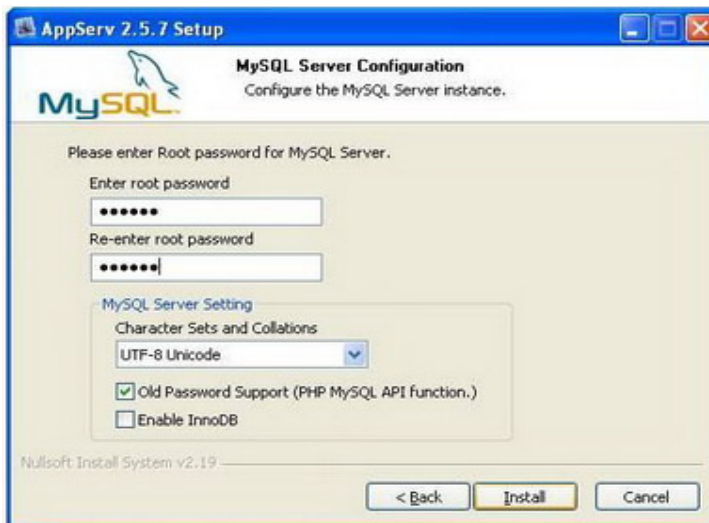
AppServ 2.5.7 Setup

MySQL

MySQL Server Configuration
Configure the MySQL Server instance.

Please enter Root password for MySQL Server.

Enter root password
••••••
Re-enter root password
••••••

MySQL Server Setting
Character Sets and Collations
UTF-8 Unicode
Old Password Support (PHP MySQL API function.)
Enable InnoDB

Nullsoft Install System v2.19

< Back
Install
Cancel